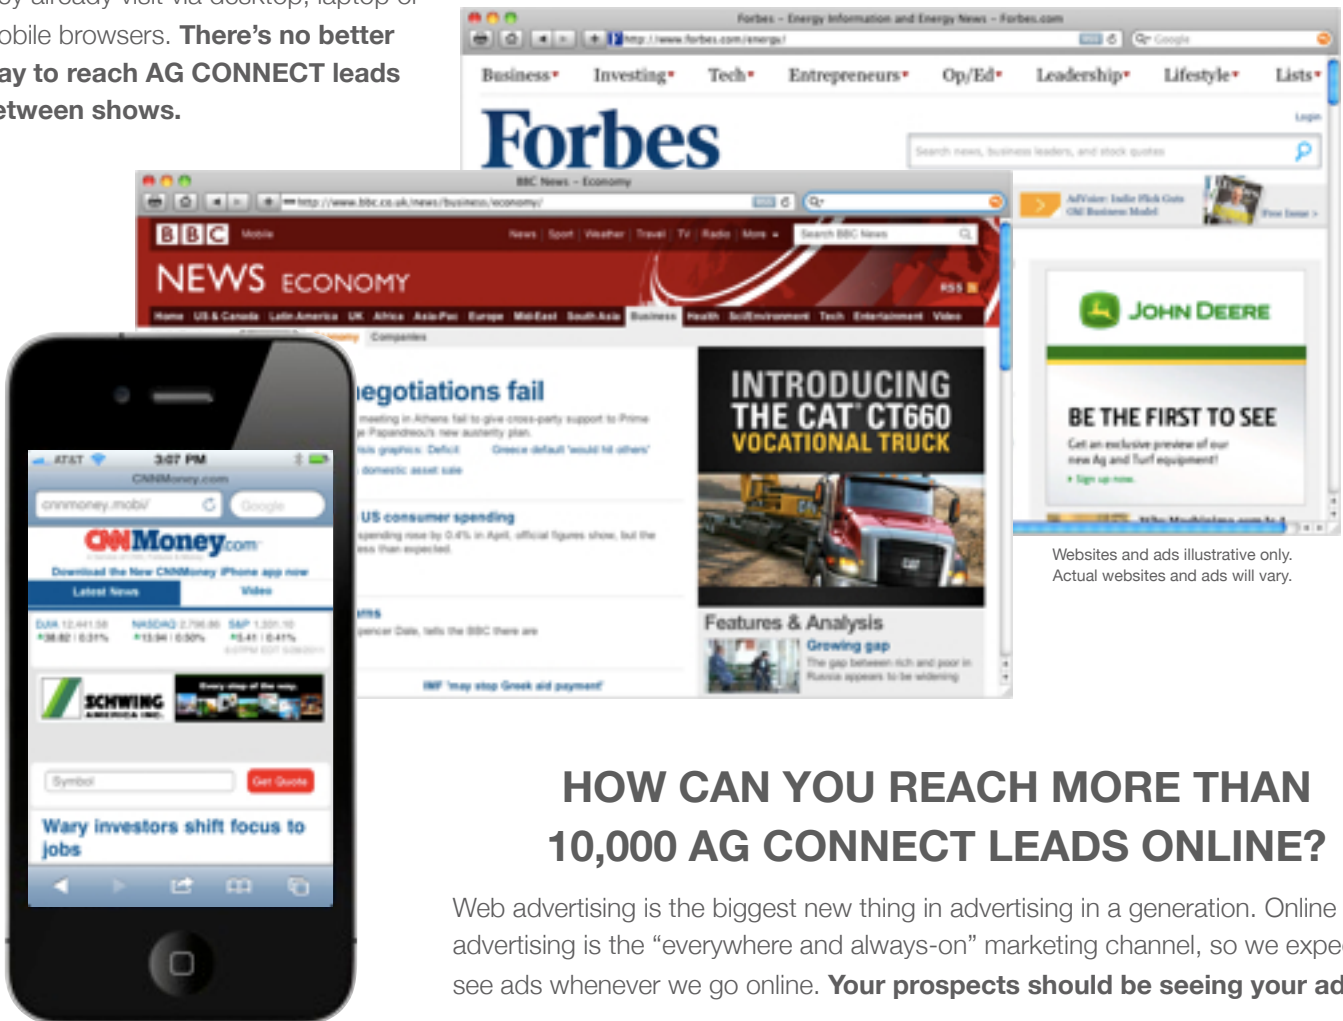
obile browsers. **There's no better ay to reach AG CONNECT leads etween shows.**

Forbes - Energy Information and Energy News - Forbes.com

http://www.forbes.com/energy/

Business Investing Tech Entrepreneurs Op/Ed Leadership Lifestyle Lists

Forbes

Search news, business leaders, and stock quotes

AdVoice: Indie Flick Gets Old Business Model

Free Issue >

JOHN DEERE

BE THE FIRST TO SEE

Get an exclusive preview of our new Ag and Turf equipment!

Sign up now.

BBC News - Economy

http://www.bbc.co.uk/news/business/economy/

BBC Mobile

News Sport Weather Travel TV Radio More

Search BBC News

NEWS ECONOMY

RSS

Home US & Canada Latin America UK Africa Asia-Pac Europe Mid-East South Asia Business Health Sci/Environment Tech Entertainment Video

Companies

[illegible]egotiations fail

US consumer spending

Features & Analysis

Growing gap

The gap between rich and poor in Russia appears to be widening

IMF 'may stop Greek aid payment'

INTRODUCING THE CAT CT660 VOCATIONAL TRUCK

AT&T 3:07 PM

CNNMoney.com

cnnmoney.mobi/

Google

CNNMoney.com

Download the New CNNMoney iPhone app now

Latest News Video

DJIA 12,441.58 NASDAQ 2,796.86 S&P 1,331.10

SCHWING AMERICA INC.

Every step of the way.

Symbol

Get Quote

Wary investors shift focus to jobs

Websites and ads illustrative only. Actual websites and ads will vary.

HOW CAN YOU REACH MORE THAN 10,000 AG CONNECT LEADS ONLINE?

Web advertising is the biggest new thing in advertising in a generation. Online advertising is the "everywhere and always-on" marketing channel, so we expe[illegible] see ads whenever we go online. **Your prospects should be seeing your ad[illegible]**